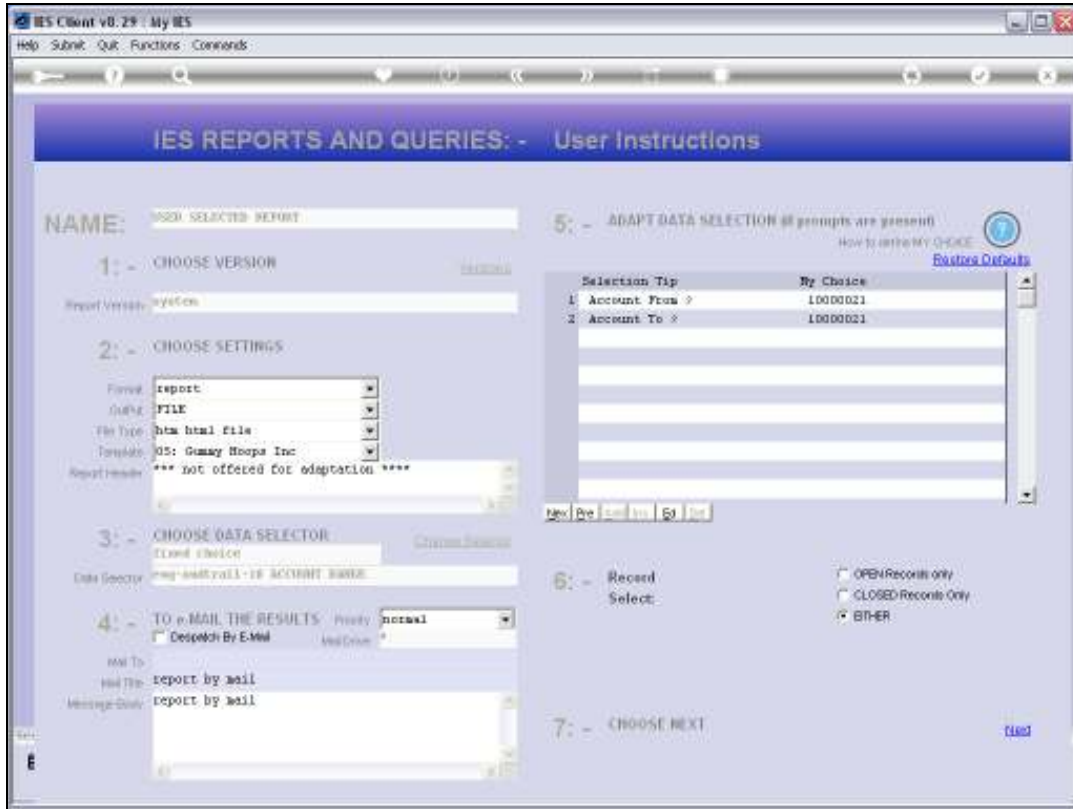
IES Client v8.29 : My IES

Help Submit Quit Functions Commands

IES REPORTS AND QUERIES: - User Instructions

NAME: USER SELECTED REPORT

1: - CHOOSE VERSION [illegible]

Report Version system

2: - CHOOSE SETTINGS

Format report
Output FILE
File Type htm html file
Template 05: Gummy Hoops Inc
Report Header *** not offered for adaptation ****

3: - CHOOSE DATA SELECTOR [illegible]
fixed choice
Data Selector req-audtrail-18 ACCOUNT RANGE

4: - TO e-MAIL THE RESULTS Priority normal
Despatch By E-Mail Mail Driver *

Mail To
Mail Title report by mail
Message Body report by mail

5: - ADAPT DATA SELECTION (if prompts are present)
How to define MY CHOICE
Restore Defaults

| | Selection Tip | My Choice |
|---|---|---|
| 1 | Account From ? | 10000021 |
| 2 | Account To ? | 10000021 |

Nex Pre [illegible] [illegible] Ed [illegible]

6: - Record Select:
OPEN Records only
CLOSED Records Only
EITHER

7: - CHOOSE NEXT
Next